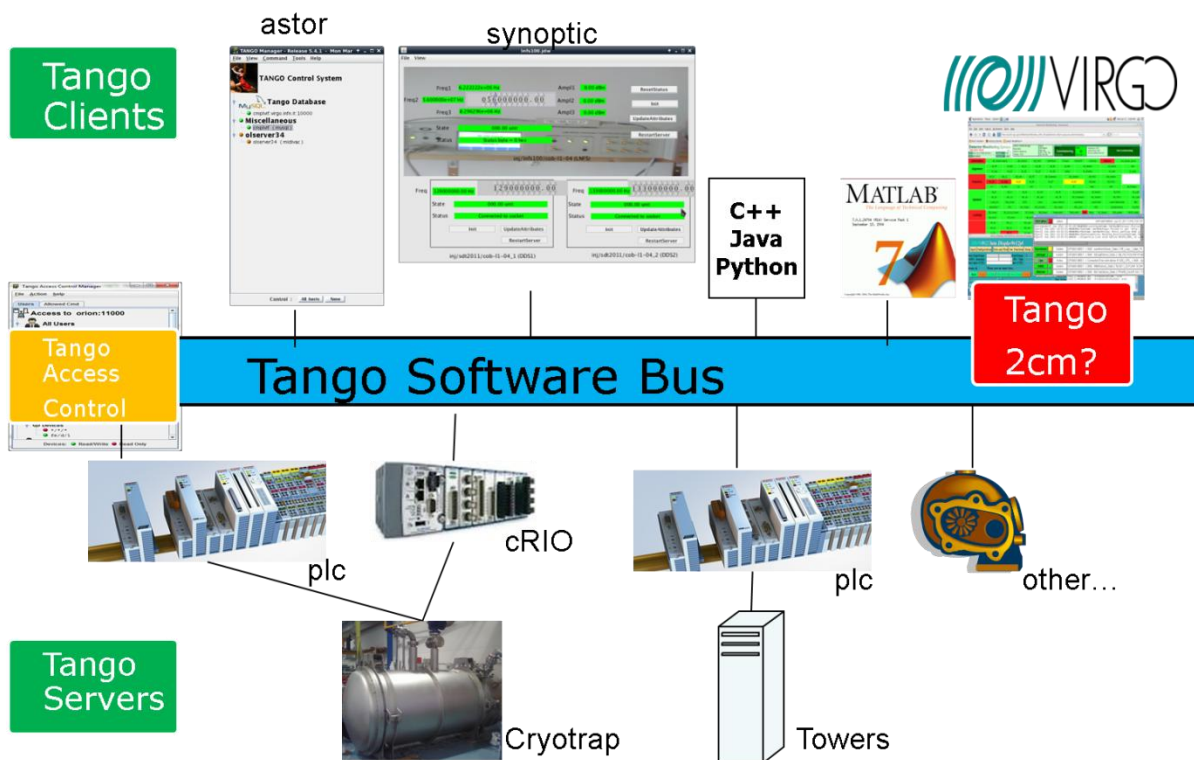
Tango Clients

astor

TANGO Manager - Release 5.4.1 - Mon Mar

File View Command Tools Help

TANGO Control System

Tango Database

cmsplist.virgo.infn.it:10000

Miscellaneous

eiserver34

synoptic

File View

Freq1

Freq2

Freq3

Ampl1

Ampl2

Ampl3

ResetStatus

Init

UpdateAttributes

RestartServer

State

Status

Freq

State

Status

Init

UpdateAttributes

RestartServer

Init

UpdateAttributes

RestartServer

Control : All hosts Save

VIRGO

MATLAB

The Language of Technical Computing

7

C++
Java
Python

Tango Access Control Manager

File Action Help

Users Allowed Cmd

Access to orion:11000

All Users

Devices: Read/Write Read Only

Tango Access Control

Tango Software Bus

Tango 2cm?

plc

cRIO

plc

other...

Tango Servers

Cryotrap

Towers